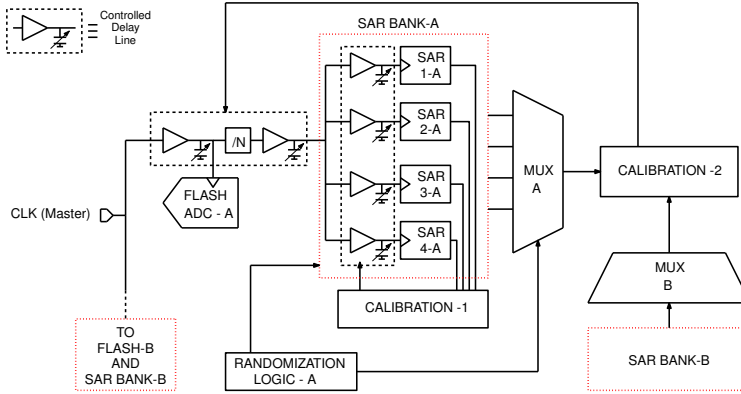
≡ Controlled Delay Line

SAR BANK-A

/N

FLASH ADC - A

CLK (Master)

SAR 1-A

SAR 2-A

SAR 3-A

SAR 4-A

MUX A

CALIBRATION -2

CALIBRATION -1

MUX B

TO FLASH-B AND SAR BANK-B

RANDOMIZATION LOGIC - A

SAR BANK-B